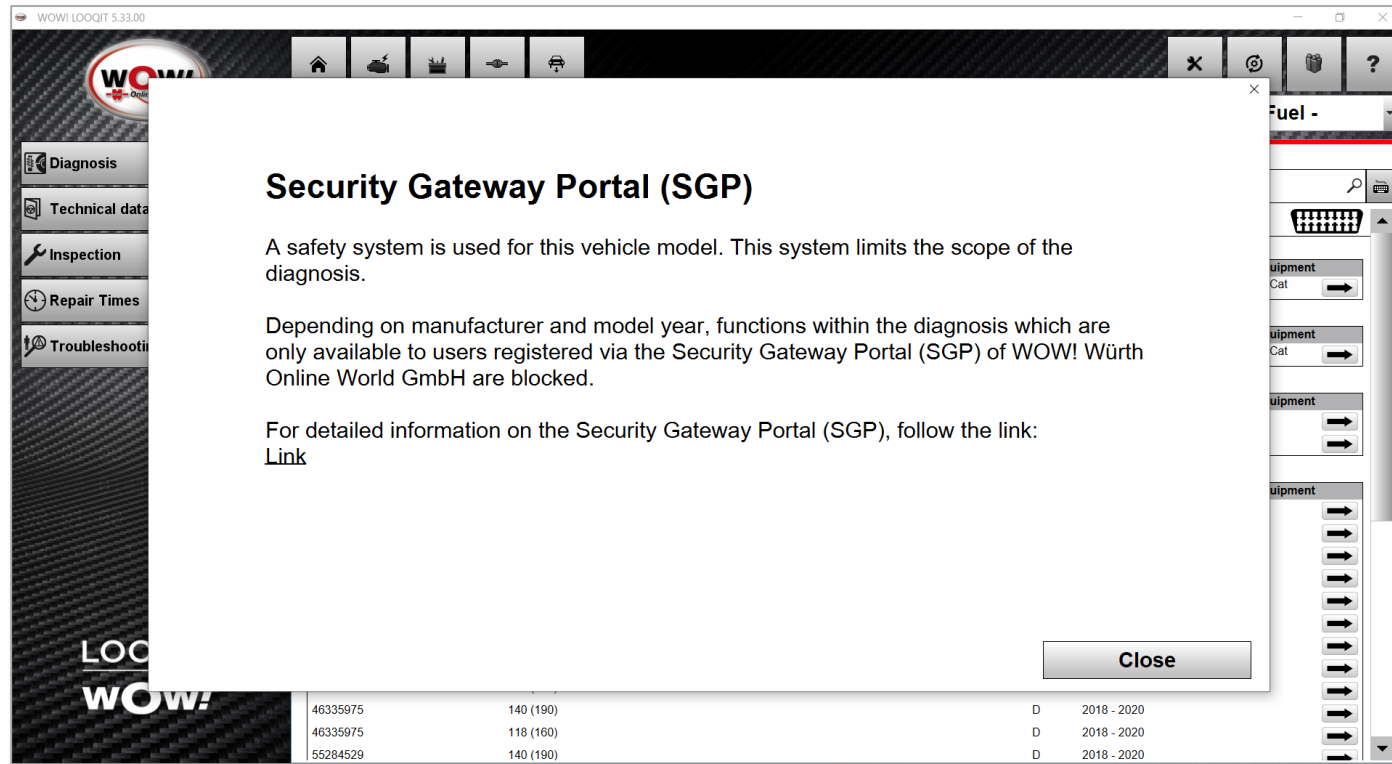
WOW! LOOQIT 5.33.00

Diagnosis
Technical data
Inspection
Repair Times
Troubleshooti

Fuel -

uipment
Cat
uipment
Cat
uipment
uipment

Security Gateway Portal (SGP)

A safety system is used for this vehicle model. This system limits the scope of the diagnosis.

Depending on manufacturer and model year, functions within the diagnosis which are only available to users registered via the Security Gateway Portal (SGP) of WOW! Würth Online World GmbH are blocked.

For detailed information on the Security Gateway Portal (SGP), follow the link:
Link

Close

LOO
WOW!

| 46335975 | 140 (190) | D | 2018 - 2020 |
|---|---|---|---|
| 46335975 | 118 (160) | D | 2018 - 2020 |
| 55284529 | 140 (190) | D | 2018 - 2020 |